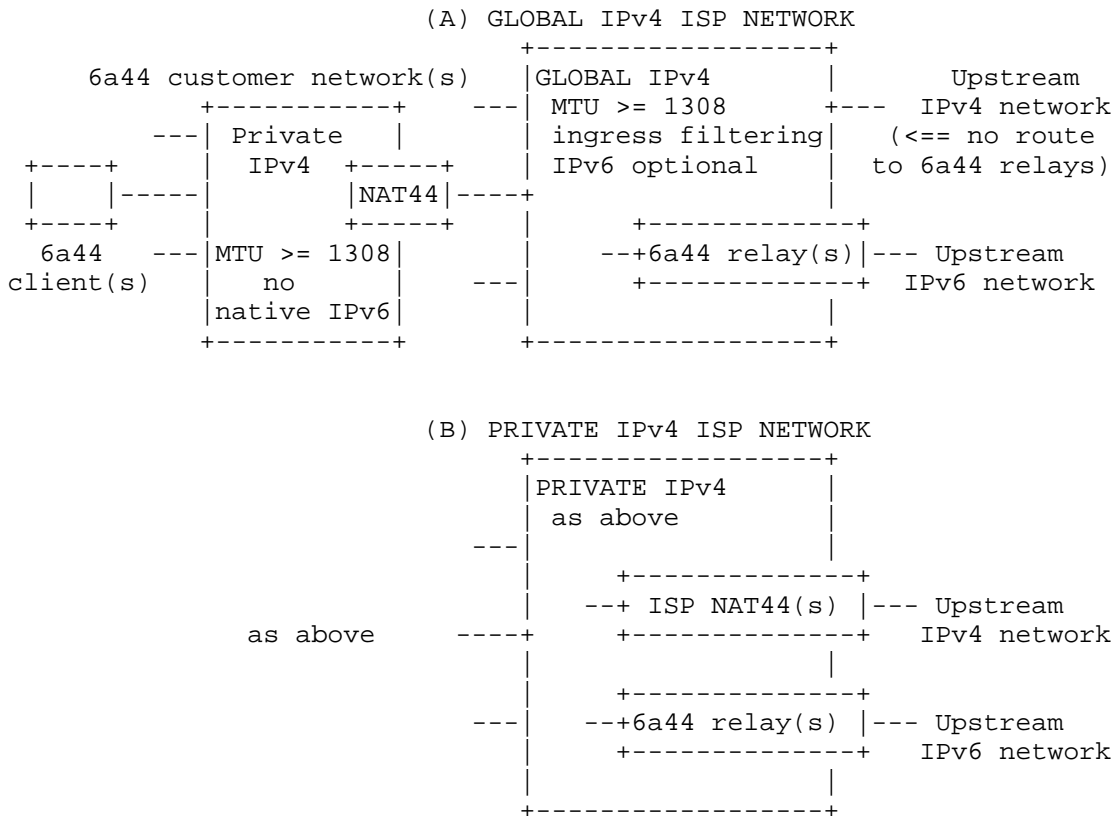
(A) GLOBAL IPv4 ISP NETWORK

6a44 customer network(s)

Private IPv4

NAT44

MTU >= 1308 no native IPv6

6a44 client(s)

GLOBAL IPv4
MTU >= 1308
ingress filtering
IPv6 optional

6a44 relay(s)

Upstream IPv4 network (<== no route to 6a44 relays)

Upstream IPv6 network

(B) PRIVATE IPv4 ISP NETWORK

PRIVATE IPv4
as above

as above

ISP NAT44(s)

Upstream IPv4 network

6a44 relay(s)

Upstream IPv6 network